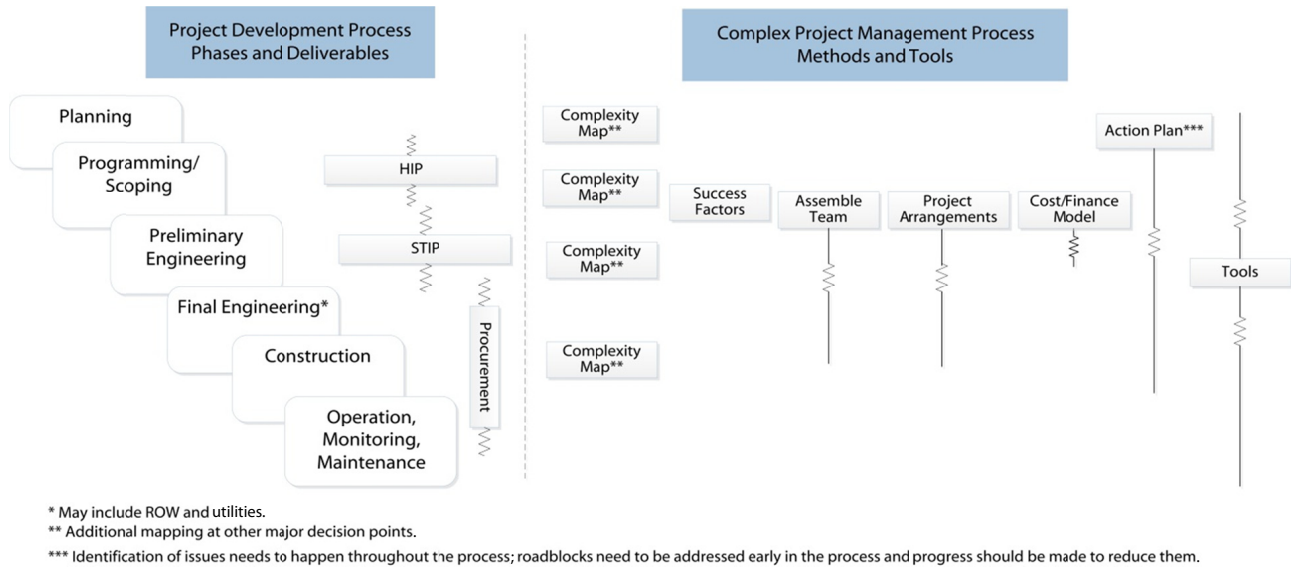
Project Development Process
Phases and Deliverables

Complex Project Management Process
Methods and Tools

Planning

Programming/
Scoping

Preliminary
Engineering

Final Engineering*

Construction

Operation,
Monitoring,
Maintenance

HIP

STIP

Procurement

Complexity
Map**

Complexity
Map**

Complexity
Map**

Complexity
Map**

Success
Factors

Assemble
Team

Project
Arrangements

Cost/Finance
Model

Action Plan***

Tools

* May include ROW and utilities.
** Additional mapping at other major decision points.
*** Identification of issues needs to happen throughout the process; roadblocks need to be addressed early in the process and progress should be made to reduce them.